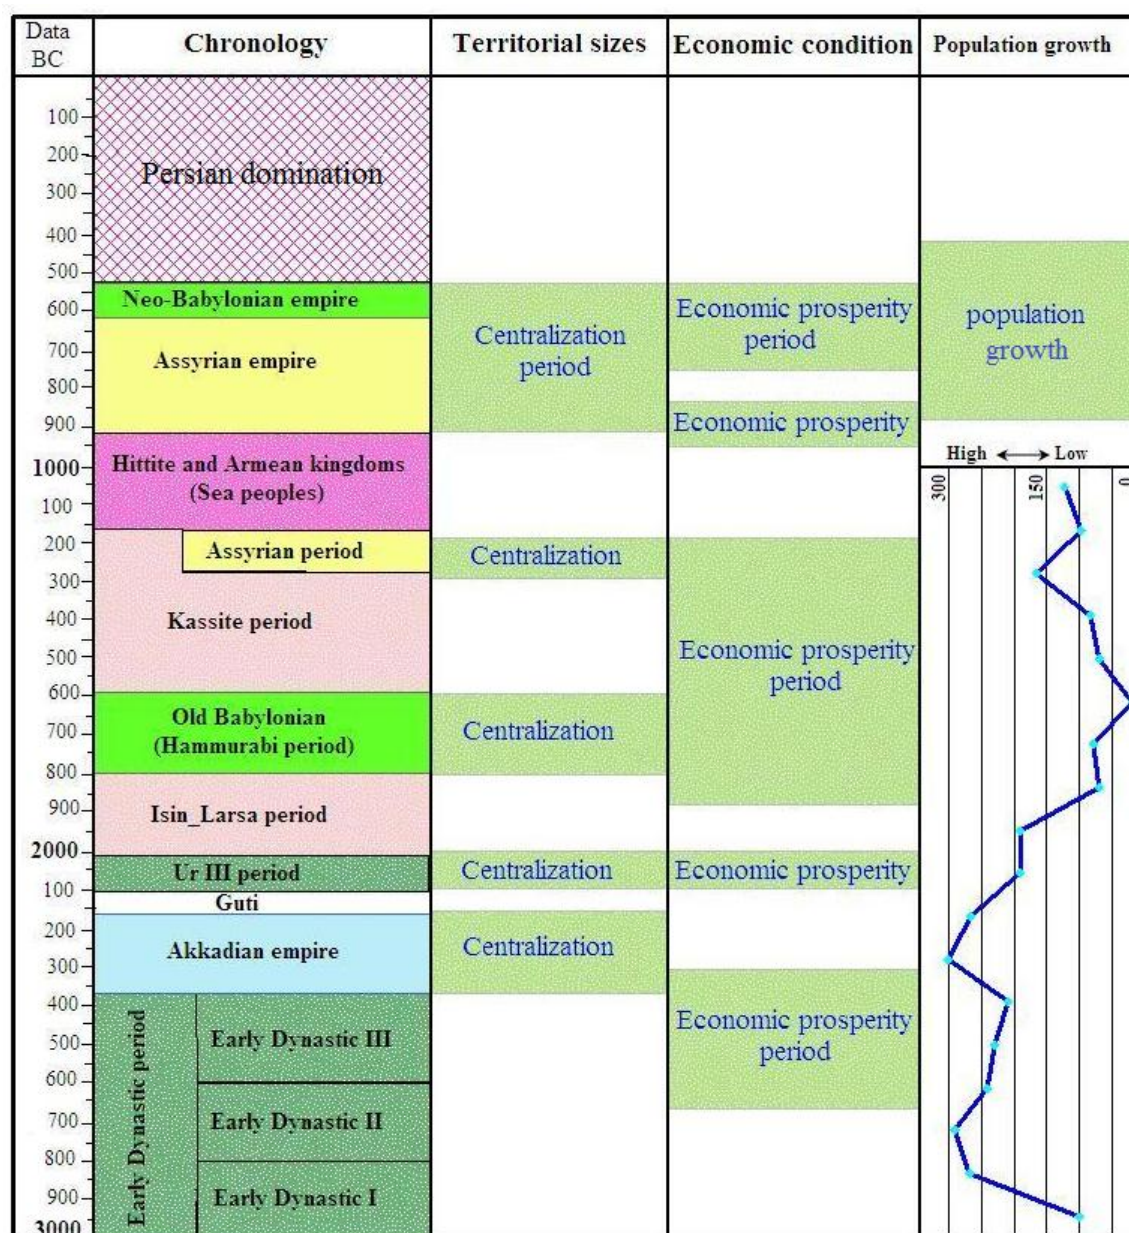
| Data BC | Chronology | Territorial sizes | Economic condition | Population growth |
|---|---|---|---|---|
| 100 200 300 400 500 | Persian domination | | | |
| 600 | Neo-Babylonian empire | Centralization period | Economic prosperity period | population growth |
| 700 800 900 | Assyrian empire | | Economic prosperity | |
| 1000 100 | Hittite and Armean kingdoms (Sea peoples) | | | High ⟷ Low 300 150 0 |
| 200 | Assyrian period | Centralization | | |
| 300 400 500 | Kassite period | | Economic prosperity period | |
| 600 700 | Old Babylonian (Hammurabi period) | Centralization | | |
| 800 900 | Isin_Larsa period | | | |
| 2000 | Ur III period | Centralization | Economic prosperity | |
| 100 | Guti | | | |
| 200 300 | Akkadian empire | Centralization | | |
| 400 500 | Early Dynastic period: Early Dynastic III | | Economic prosperity period | |
| 600 700 | Early Dynastic II | | | |
| 800 900 3000 | Early Dynastic I | | | |